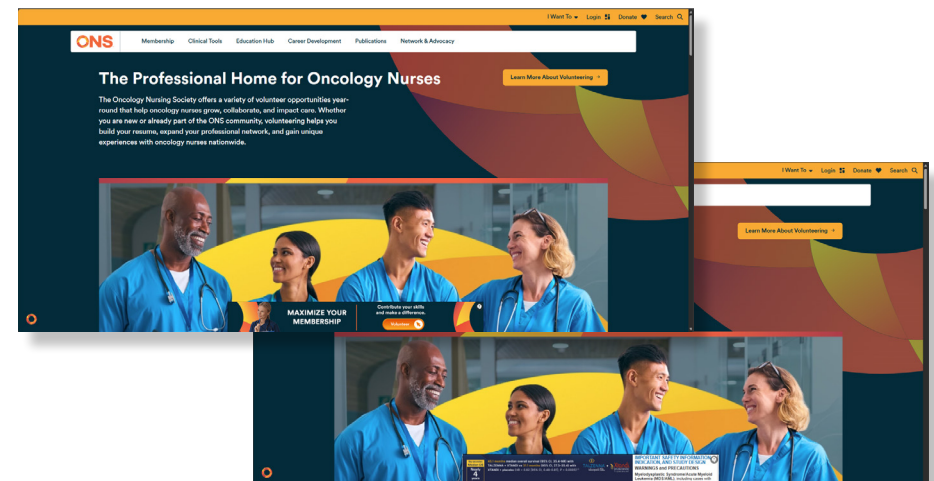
I Want To ▾ Login Donate Search

ONS

Membership Clinical Tools Education Hub Career Development Publications Network & Advocacy

The Professional Home for Oncology Nurses

Learn More About Volunteering →

The Oncology Nursing Society offers a variety of volunteer opportunities year-round that help oncology nurses grow, collaborate, and impact care. Whether you are new or already part of the ONS community, volunteering helps you build your resume, expand your professional network, and gain unique experiences with oncology nurses nationwide.

MAXIMIZE YOUR MEMBERSHIP

Contribute your skills and make a difference.

Volunteer

I Want To ▾ Login Donate Search

Learn More About Volunteering →

IMPORTANT SAFETY INFORMATION

WARNINGS and PRECAUTIONS

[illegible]